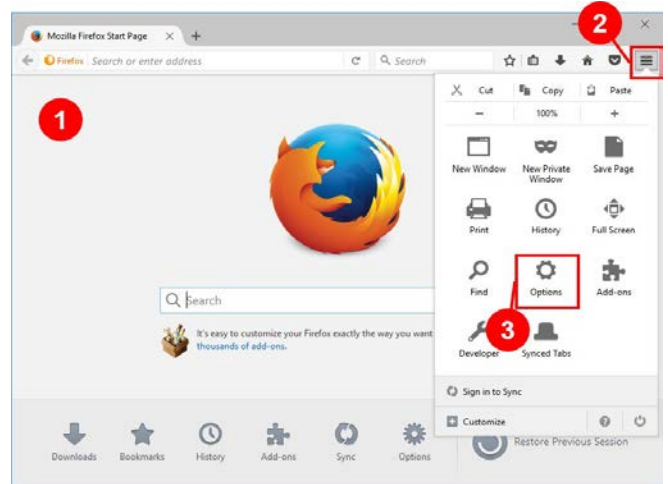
Mozilla Firefox Start Page

Firefox Search or enter address

Search

2

1

Cut Copy Paste

− 100% +

New Window

New Private Window

Save Page

Print

History

Full Screen

Find

Options

Add-ons

Developer

3

Synced Tabs

Sign in to Sync

Customize

Search

It's easy to customize your Firefox exactly the way you want thousands of add-ons.

Downloads Bookmarks History Add-ons Sync Options

Restore Previous Session